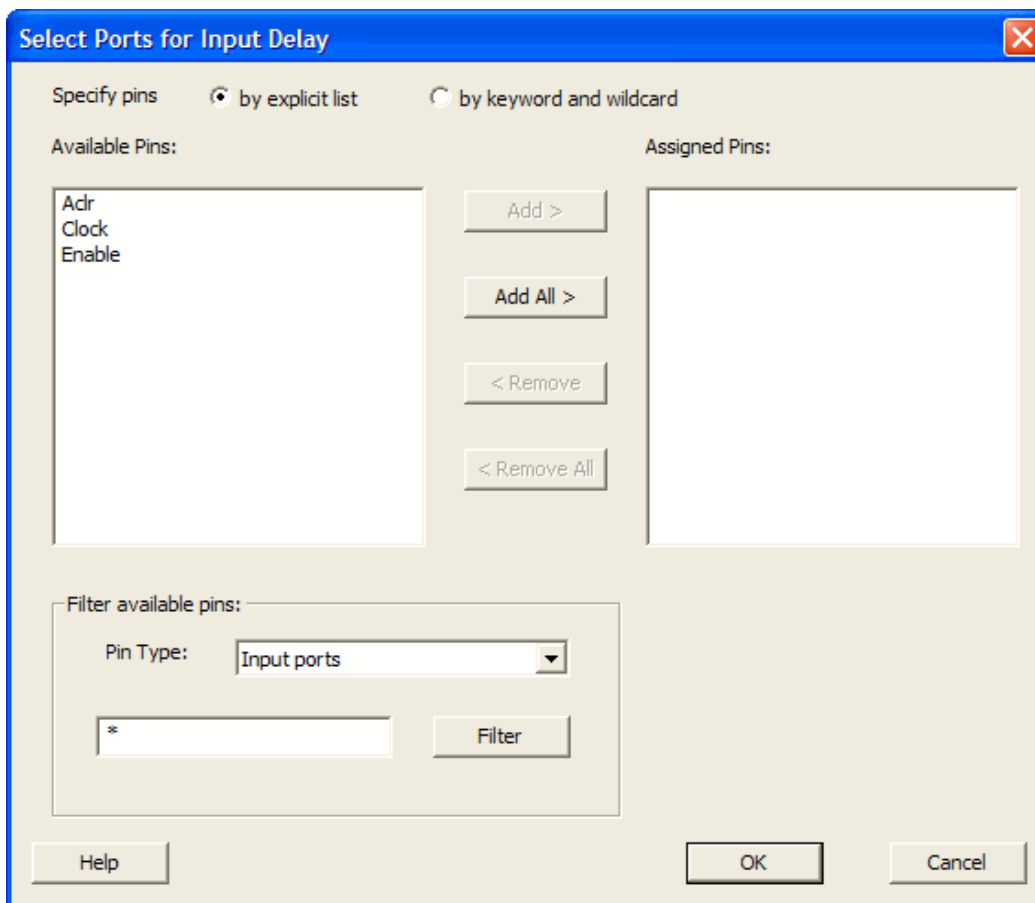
Select Ports for Input Delay

Specify pins by explicit list by keyword and wildcard

Available Pins:

Aclr
Clock
Enable

Add >

Add All >

< Remove

< Remove All

Assigned Pins:

Filter available pins:

Pin Type: Input ports

*

Filter

Help

OK

Cancel